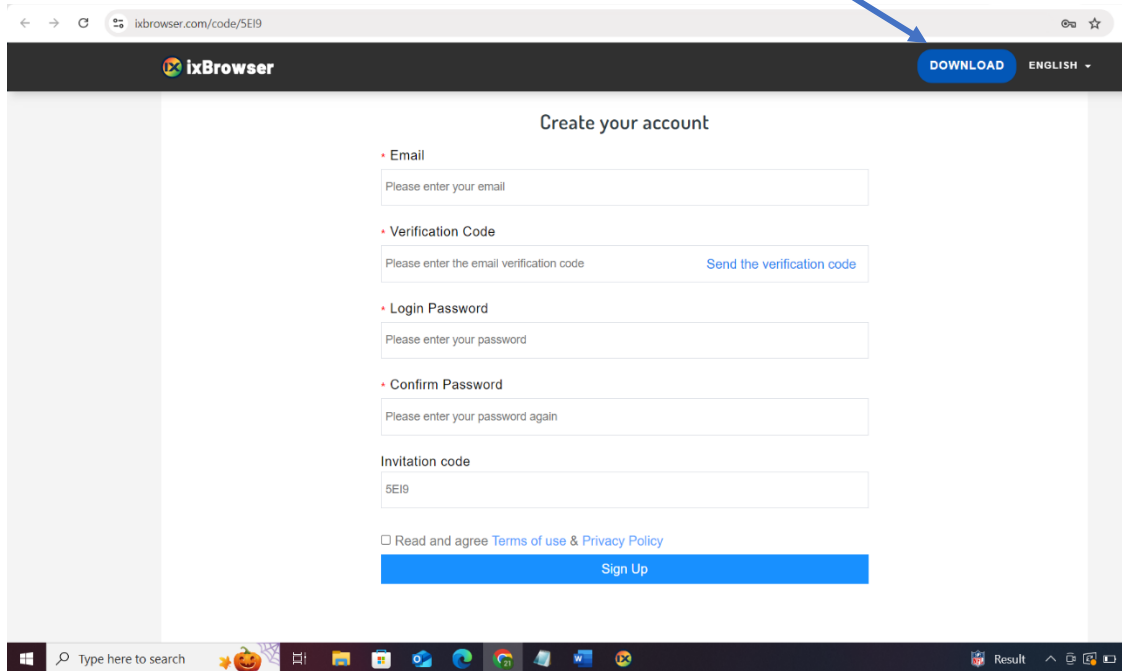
ixbrowser.com/code/5EI9

ixBrowser

DOWNLOAD

ENGLISH

Create your account

* Email

Please enter your email

* Verification Code

Please enter the email verification code

Send the verification code

* Login Password

Please enter your password

* Confirm Password

Please enter your password again

Invitation code

5EI9

Read and agree Terms of use & Privacy Policy

Sign Up

Type here to search

Result